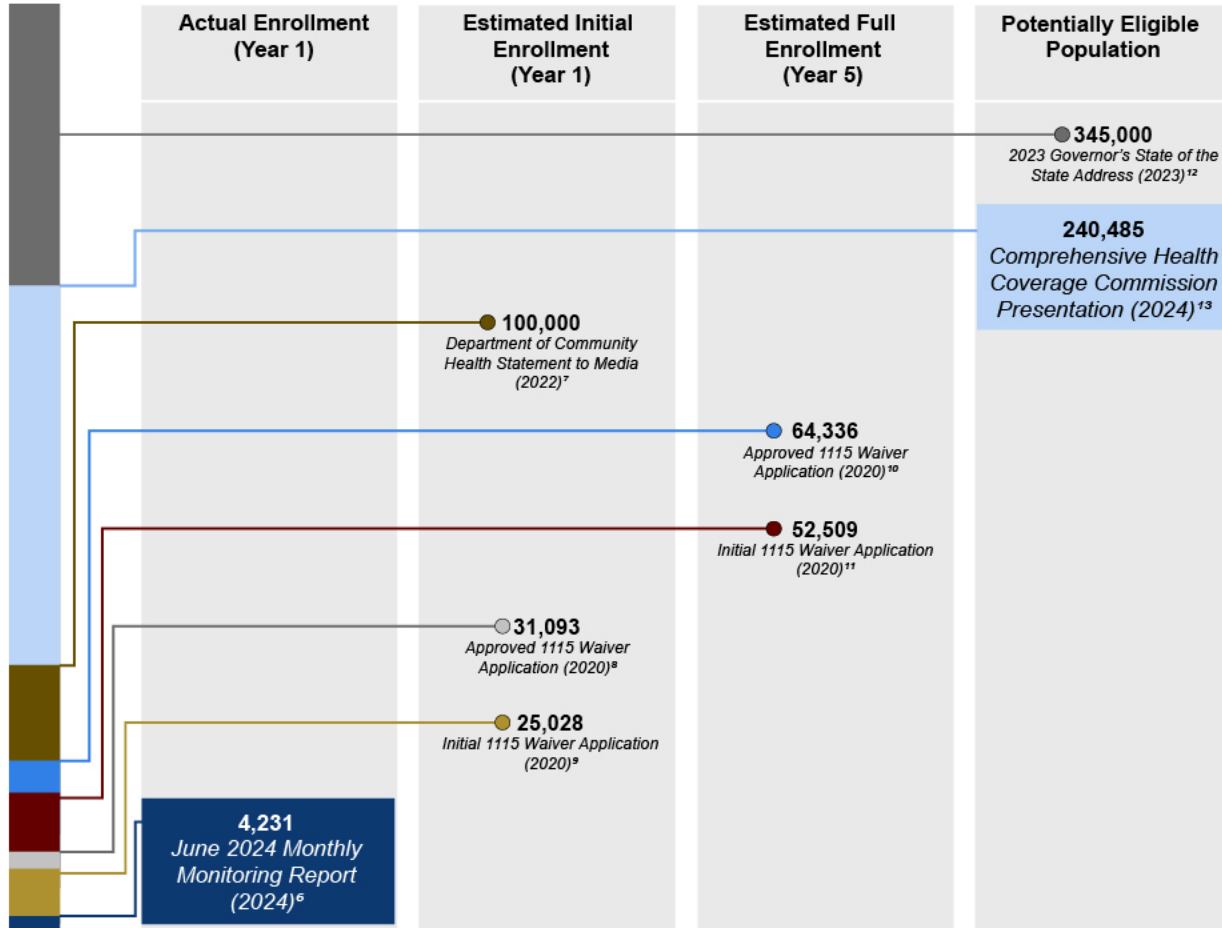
Actual Enrollment (Year 1)

Estimated Initial Enrollment (Year 1)

Estimated Full Enrollment (Year 5)

Potentially Eligible Population

345,000
2023 Governor's State of the State Address (2023)$^{12}$

240,485
Comprehensive Health Coverage Commission Presentation (2024)$^{13}$

100,000
Department of Community Health Statement to Media (2022)$^{7}$

64,336
Approved 1115 Waiver Application (2020)$^{10}$

52,509
Initial 1115 Waiver Application (2020)$^{11}$

31,093
Approved 1115 Waiver Application (2020)$^{8}$

25,028
Initial 1115 Waiver Application (2020)$^{9}$

4,231
June 2024 Monthly Monitoring Report (2024)$^{6}$